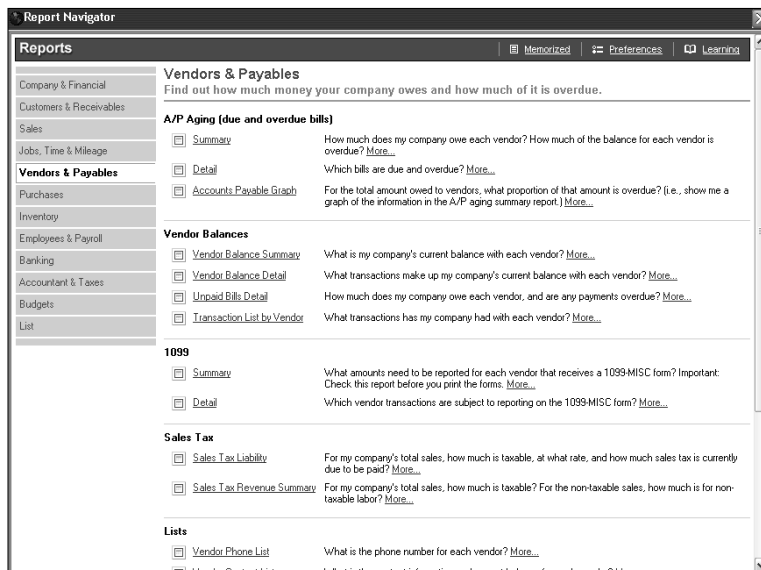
Report Navigator

Reports

Memorized | Preferences | Learning

Company & Financial
Customers & Receivables
Sales
Jobs, Time & Mileage
Vendors & Payables
Purchases
Inventory
Employees & Payroll
Banking
Accountant & Taxes
Budgets
List

Vendors & Payables
Find out how much money your company owes and how much of it is overdue.

A/P Aging (due and overdue bills)

Summary — How much does my company owe each vendor? How much of the balance for each vendor is overdue? More...

Detail — Which bills are due and overdue? More...

Accounts Payable Graph — For the total amount owed to vendors, what proportion of that amount is overdue? (i.e., show me a graph of the information in the A/P aging summary report.) More...

Vendor Balances

Vendor Balance Summary — What is my company's current balance with each vendor? More...

Vendor Balance Detail — What transactions make up my company's current balance with each vendor? More...

Unpaid Bills Detail — How much does my company owe each vendor, and are any payments overdue? More...

Transaction List by Vendor — What transactions has my company had with each vendor? More...

1099

Summary — What amounts need to be reported for each vendor that receives a 1099-MISC form? Important: Check this report before you print the forms. More...

Detail — Which vendor transactions are subject to reporting on the 1099-MISC form? More...

Sales Tax

Sales Tax Liability — For my company's total sales, how much is taxable, at what rate, and how much sales tax is currently due to be paid? More...

Sales Tax Revenue Summary — For my company's total sales, how much is taxable? For the non-taxable sales, how much is for non-taxable labor? More...

Lists

Vendor Phone List — What is the phone number for each vendor? More...

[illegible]